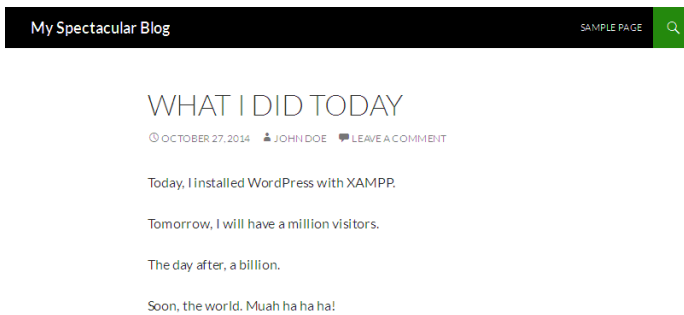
My Spectacular Blog

SAMPLE PAGE

WHAT I DID TODAY

OCTOBER 27, 2014 JOHN DOE LEAVE A COMMENT

Today, I installed WordPress with XAMPP.

Tomorrow, I will have a million visitors.

The day after, a billion.

Soon, the world. Muah ha ha ha!